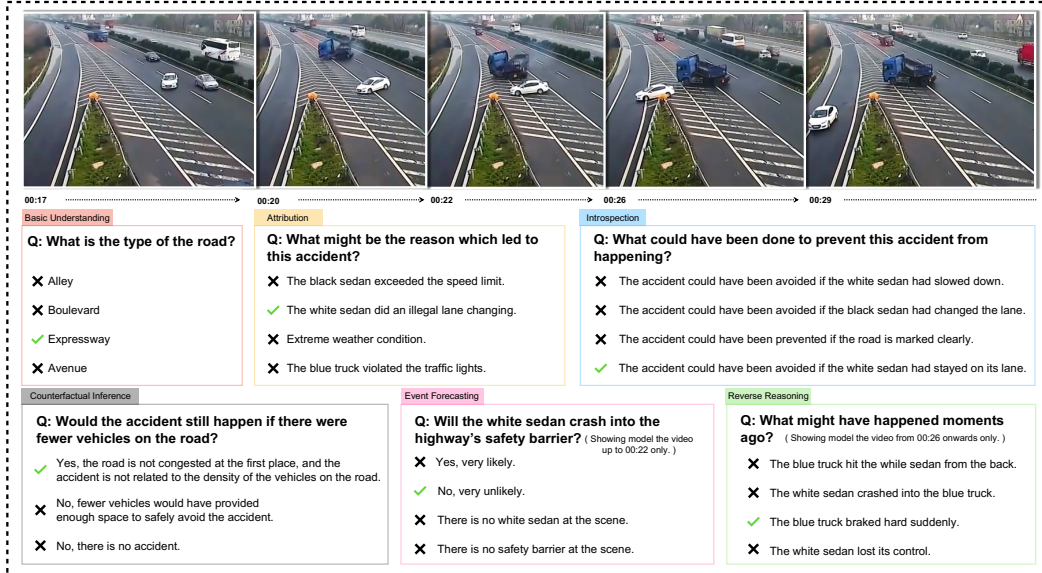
00:17

00:20

00:22

00:26

00:29

Basic Understanding

Q: What is the type of the road?

✗ Alley

✗ Boulevard

✓ Expressway

✗ Avenue

Attribution

Q: What might be the reason which led to this accident?

✗ The black sedan exceeded the speed limit.

✓ The white sedan did an illegal lane changing.

✗ Extreme weather condition.

✗ The blue truck violated the traffic lights.

Introspection

Q: What could have been done to prevent this accident from happening?

✗ The accident could have been avoided if the white sedan had slowed down.

✗ The accident could have been avoided if the black sedan had changed the lane.

✗ The accident could have been prevented if the road is marked clearly.

✓ The accident could have been avoided if the white sedan had stayed on its lane.

Counterfactual Inference

Q: Would the accident still happen if there were fewer vehicles on the road?

✓ Yes, the road is not congested at the first place, and the accident is not related to the density of the vehicles on the road.

✗ No, fewer vehicles would have provided enough space to safely avoid the accident.

✗ No, there is no accident.

Event Forecasting

Q: Will the white sedan crash into the highway's safety barrier? ( Showing model the video up to 00:22 only. )

✗ Yes, very likely.

✓ No, very unlikely.

✗ There is no white sedan at the scene.

✗ There is no safety barrier at the scene.

Reverse Reasoning

Q: What might have happened moments ago? ( Showing model the video from 00:26 onwards only. )

✗ The blue truck hit the while sedan from the back.

✗ The white sedan crashed into the blue truck.

✓ The blue truck braked hard suddenly.

✗ The white sedan lost its control.